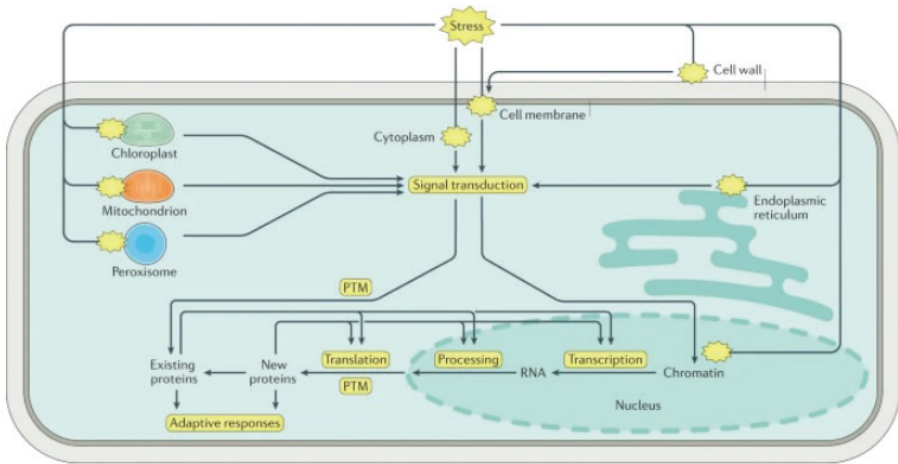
Stress

Cell wall

Cell membrane

Cytoplasm

Chloroplast

Mitochondrion

Peroxisome

Signal transduction

Endoplasmic reticulum

PTM

Existing proteins

New proteins

Translation

Processing

Transcription

RNA

Chromatin

PTM

Nucleus

Adaptive responses